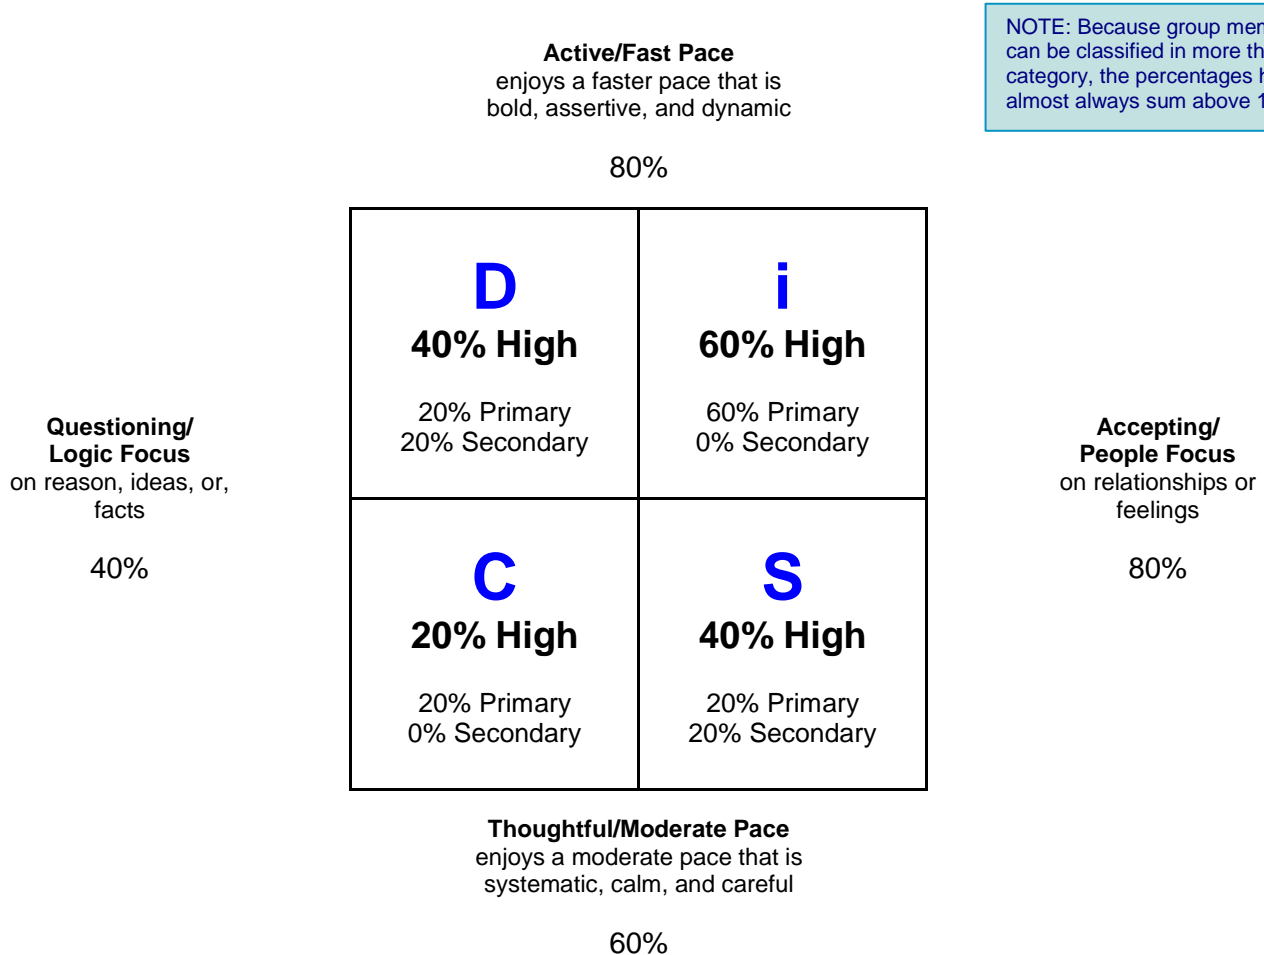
NOTE: Because group men can be classified in more th category, the percentages h almost always sum above 1

**Active/Fast Pace**
enjoys a faster pace that is bold, assertive, and dynamic

80%

| D<br>40% High<br>20% Primary<br>20% Secondary | i<br>60% High<br>60% Primary<br>0% Secondary |
|---|---|
| C<br>20% High<br>20% Primary<br>0% Secondary | S<br>40% High<br>20% Primary<br>20% Secondary |

**Questioning/ Logic Focus**
on reason, ideas, or, facts

40%

**Accepting/ People Focus**
on relationships or feelings

80%

**Thoughtful/Moderate Pace**
enjoys a moderate pace that is systematic, calm, and careful

60%